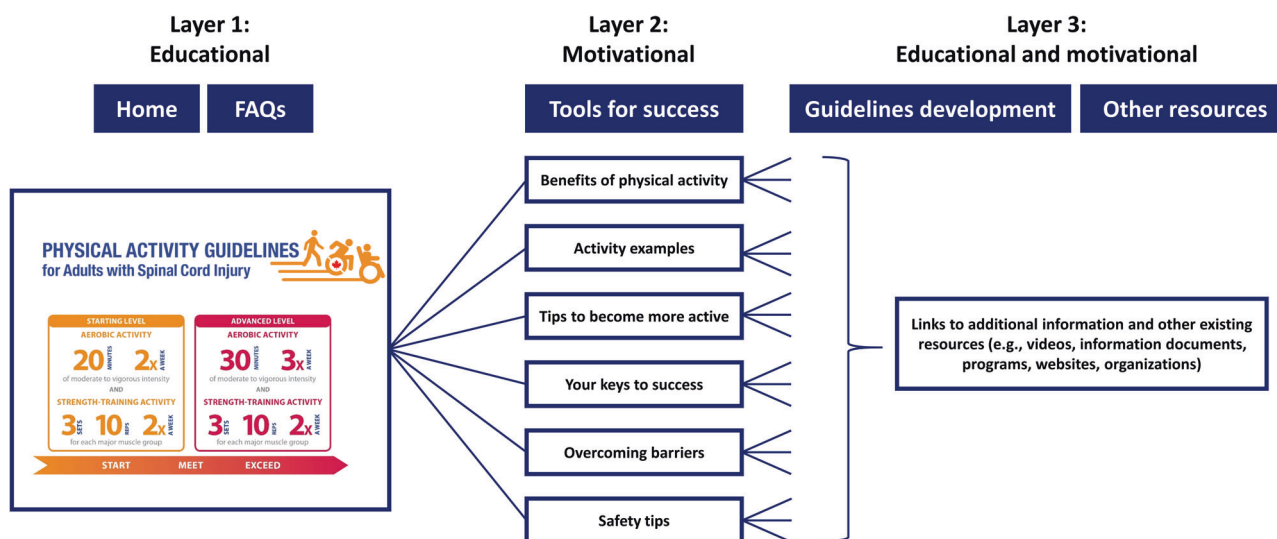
Layer 1:
Educational

Home

FAQs

PHYSICAL ACTIVITY GUIDELINES
for Adults with Spinal Cord Injury

STARTING LEVEL
AEROBIC ACTIVITY
20 MINUTES 2X A WEEK
of moderate to vigorous intensity
AND
STRENGTH-TRAINING ACTIVITY
3 SETS 10 REPS 2X A WEEK
for each major muscle group

ADVANCED LEVEL
AEROBIC ACTIVITY
30 MINUTES 3X A WEEK
of moderate to vigorous intensity
AND
STRENGTH-TRAINING ACTIVITY
3 SETS 10 REPS 2X A WEEK
for each major muscle group

START MEET EXCEED

Layer 2:
Motivational

Tools for success

Benefits of physical activity

Activity examples

Tips to become more active

Your keys to success

Overcoming barriers

Safety tips

Layer 3:
Educational and motivational

Guidelines development

Other resources

Links to additional information and other existing resources (e.g., videos, information documents, programs, websites, organizations)